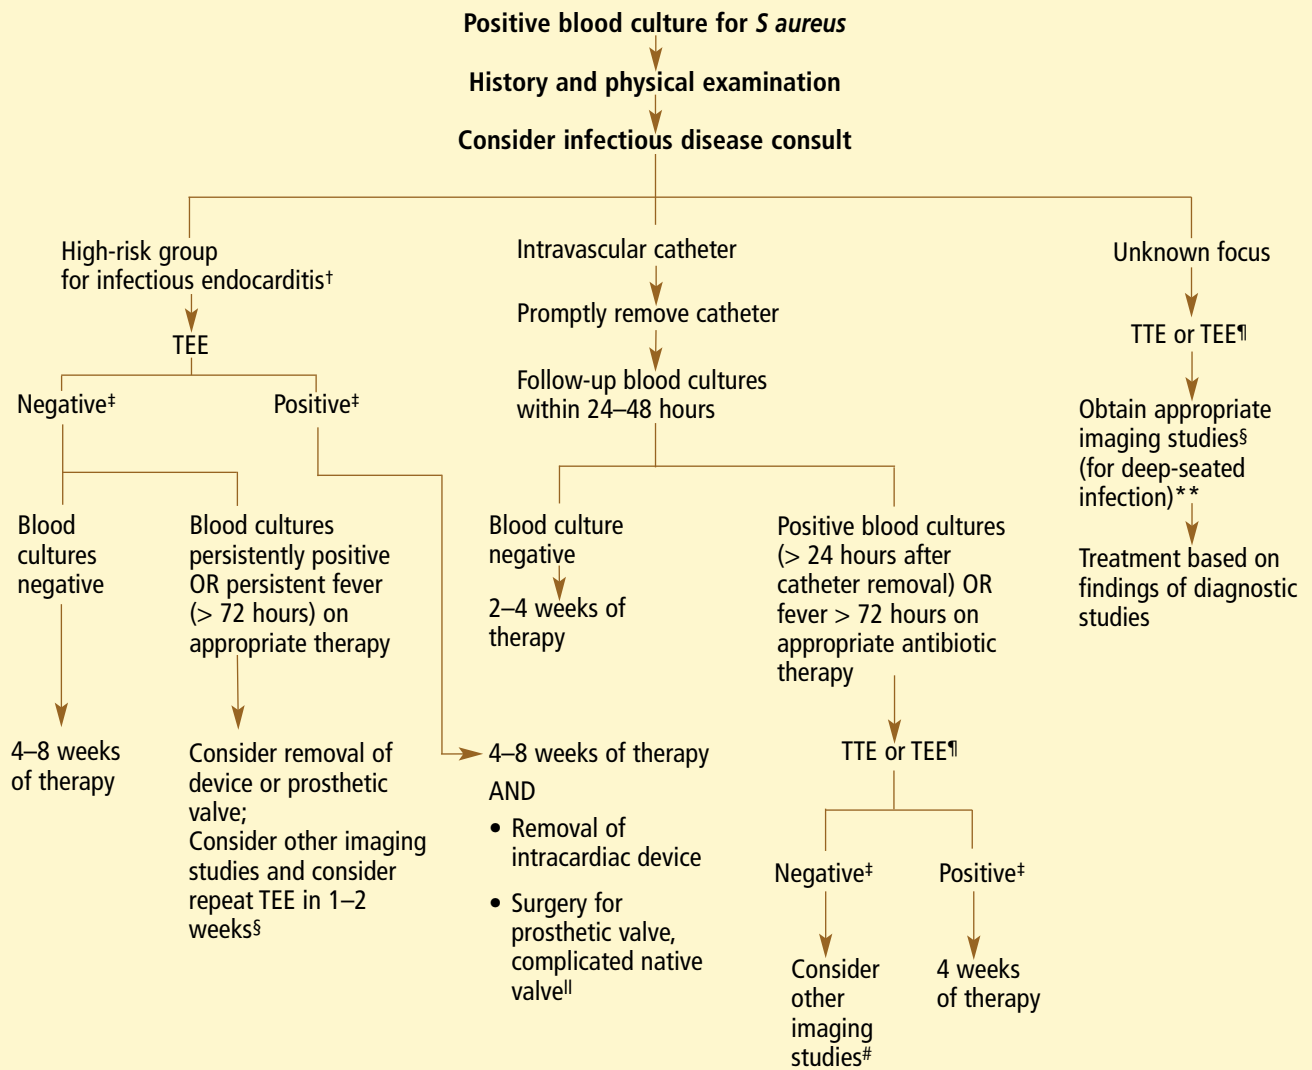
Positive blood culture for *S aureus*

History and physical examination

Consider infectious disease consult

High-risk group for infectious endocarditis†

TEE

Negative‡

Positive‡

Blood cultures negative

4–8 weeks of therapy

Blood cultures persistently positive OR persistent fever (> 72 hours) on appropriate therapy

Consider removal of device or prosthetic valve; Consider other imaging studies and consider repeat TEE in 1–2 weeks§

Intravascular catheter

Promptly remove catheter

Follow-up blood cultures within 24–48 hours

Blood culture negative

2–4 weeks of therapy

4–8 weeks of therapy
AND
• Removal of intracardiac device
• Surgery for prosthetic valve, complicated native valve||

Positive blood cultures (> 24 hours after catheter removal) OR fever > 72 hours on appropriate antibiotic therapy

TTE or TEE¶

Negative‡

Consider other imaging studies#

Positive‡

4 weeks of therapy

Unknown focus

TTE or TEE¶

Obtain appropriate imaging studies§ (for deep-seated infection)**

Treatment based on findings of diagnostic studies